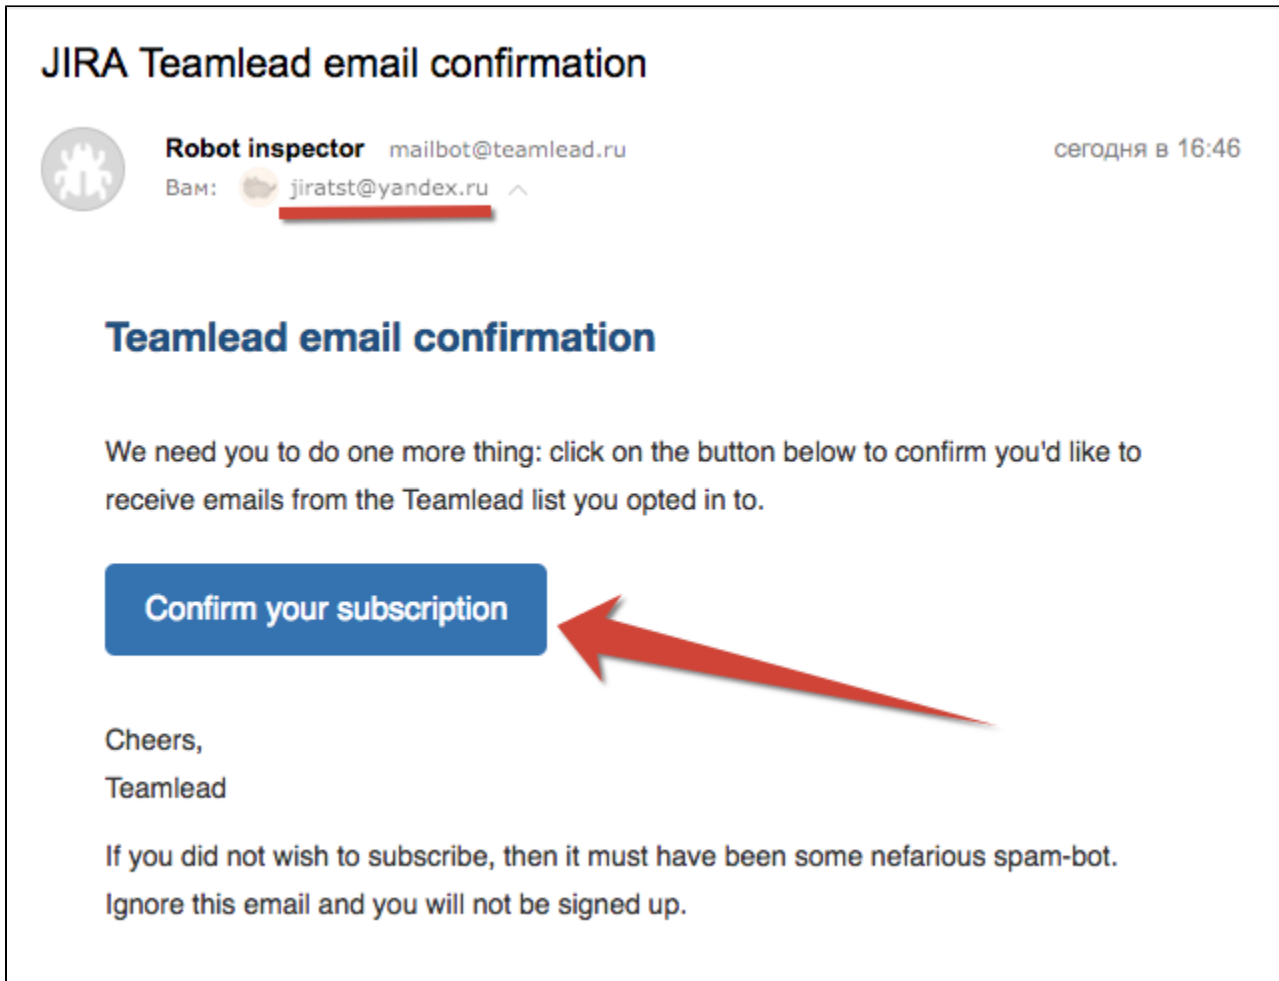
JIRA Teamlead email confirmation

Robot inspector mailbot@teamlead.ru
Вам: jiratst@yandex.ru

сегодня в 16:46

Teamlead email confirmation

We need you to do one more thing: click on the button below to confirm you'd like to receive emails from the Teamlead list you opted in to.

Confirm your subscription

Cheers,
Teamlead

If you did not wish to subscribe, then it must have been some nefarious spam-bot. Ignore this email and you will not be signed up.